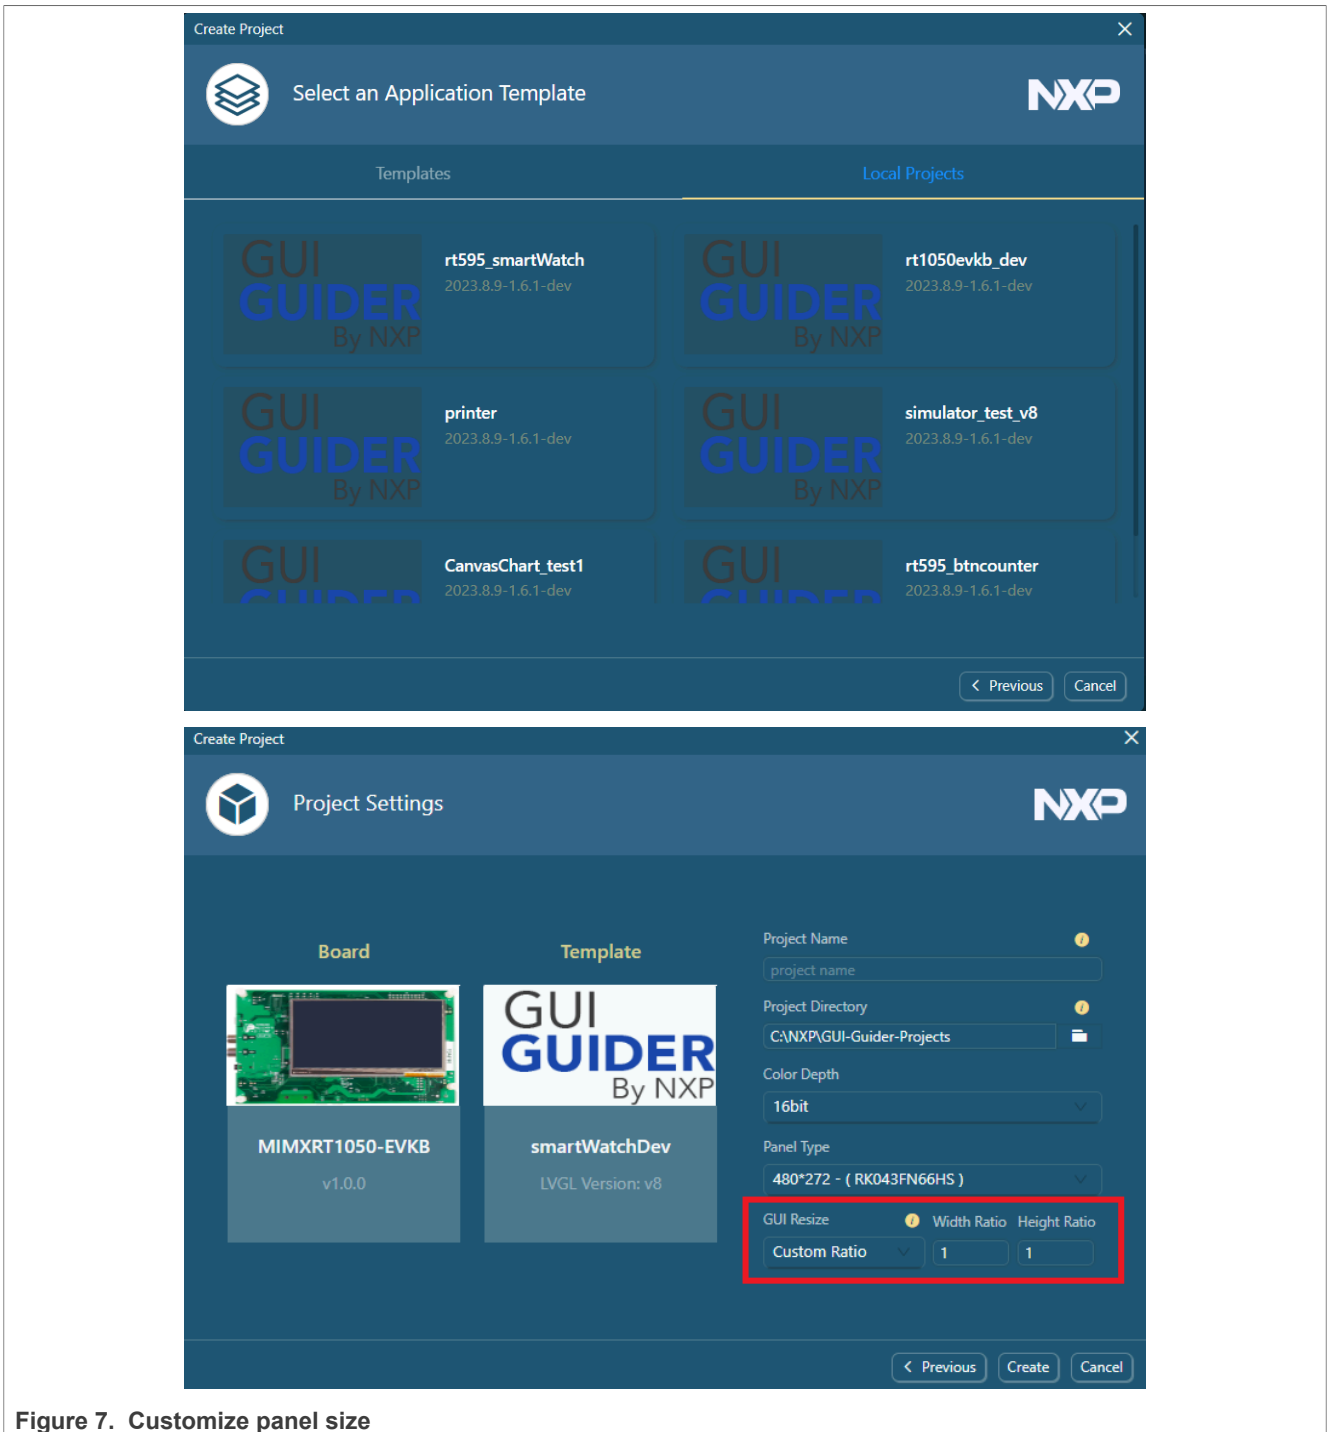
Create Project

Select an Application Template

NXP

Templates

Local Projects

GUI GUIDER By NXP

rt595_smartWatch

2023.8.9-1.6.1-dev

GUI GUIDER By NXP

rt1050evkb_dev

2023.8.9-1.6.1-dev

GUI GUIDER By NXP

printer

2023.8.9-1.6.1-dev

GUI GUIDER By NXP

simulator_test_v8

2023.8.9-1.6.1-dev

GUI

CanvasChart_test1

2023.8.9-1.6.1-dev

GUI

rt595_btncounter

2023.8.9-1.6.1-dev

< Previous

Cancel

Create Project

Project Settings

NXP

Board

Template

MIMXRT1050-EVKB

v1.0.0

GUI GUIDER By NXP

smartWatchDev

LVGL Version: v8

Project Name

project name

Project Directory

C:\NXP\GUI-Guider-Projects

Color Depth

16bit

Panel Type

480*272 - ( RK043FN66HS )

GUI Resize

Width Ratio

Height Ratio

Custom Ratio

1

1

< Previous

Create

Cancel

Figure 7. Customize panel size